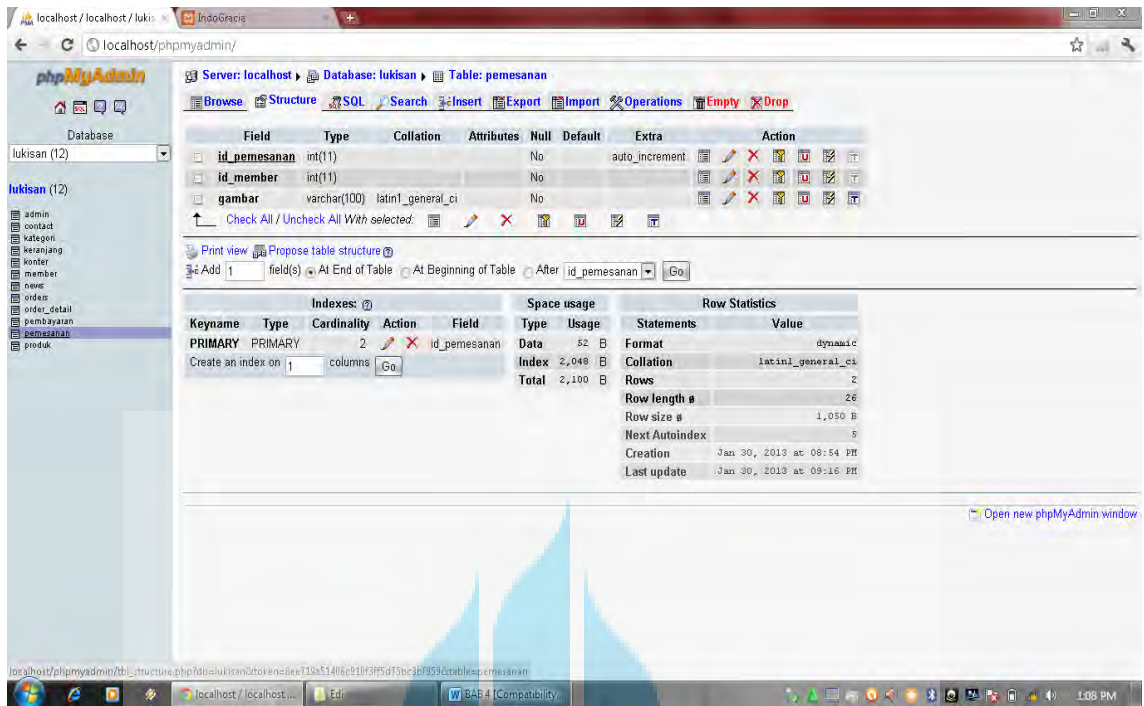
localhost / localhost / lukis × | IndoGracie ×

localhost/phpmyadmin/

phpMyAdmin

Database
lukisan (12)

lukisan (12)

admin
contact
kategori
keranjang
konter
member
news
orders
order_detail
pembayaran
pemesanan
produk

Server: localhost ▸ Database: lukisan ▸ Table: pemesanan

Browse | Structure | SQL | Search | Insert | Export | Import | Operations | Empty | Drop

| Field | Type | Collation | Attributes | Null | Default | Extra | Action |
|---|---|---|---|---|---|---|---|
| id_pemesanan | int(11) | | | No | | auto_increment | |
| id_member | int(11) | | | No | | | |
| gambar | varchar(100) | latin1_general_ci | | No | | | |

Check All / Uncheck All With selected:

Print view Propose table structure

Add 1 field(s) At End of Table At Beginning of Table After id_pemesanan Go

Indexes:

| Keyname | Type | Cardinality | Action | Field |
|---|---|---|---|---|
| PRIMARY | PRIMARY | 2 | | id_pemesanan |

Create an index on 1 columns Go

Space usage

| Type | Usage | |
|---|---|---|
| Data | 52 | B |
| Index | 2,048 | B |
| Total | 2,100 | B |

Row Statistics

| Statements | Value |
|---|---|
| Format | dynamic |
| Collation | latin1_general_ci |
| Rows | 2 |
| Row length ø | 26 |
| Row size ø | 1,050 B |
| Next Autoindex | 5 |
| Creation | Jan 30, 2013 at 08:54 PM |
| Last update | Jan 30, 2013 at 09:16 PM |

Open new phpMyAdmin window

localhost/phpmyadmin/tbl_structure.php?db=lukisan&token=8ee718a5146c910f3ff5d75bc3bf959&table=pemesanan

localhost / localhost ... | Edi | BAB 4 [Compatibility... | 1:08 PM